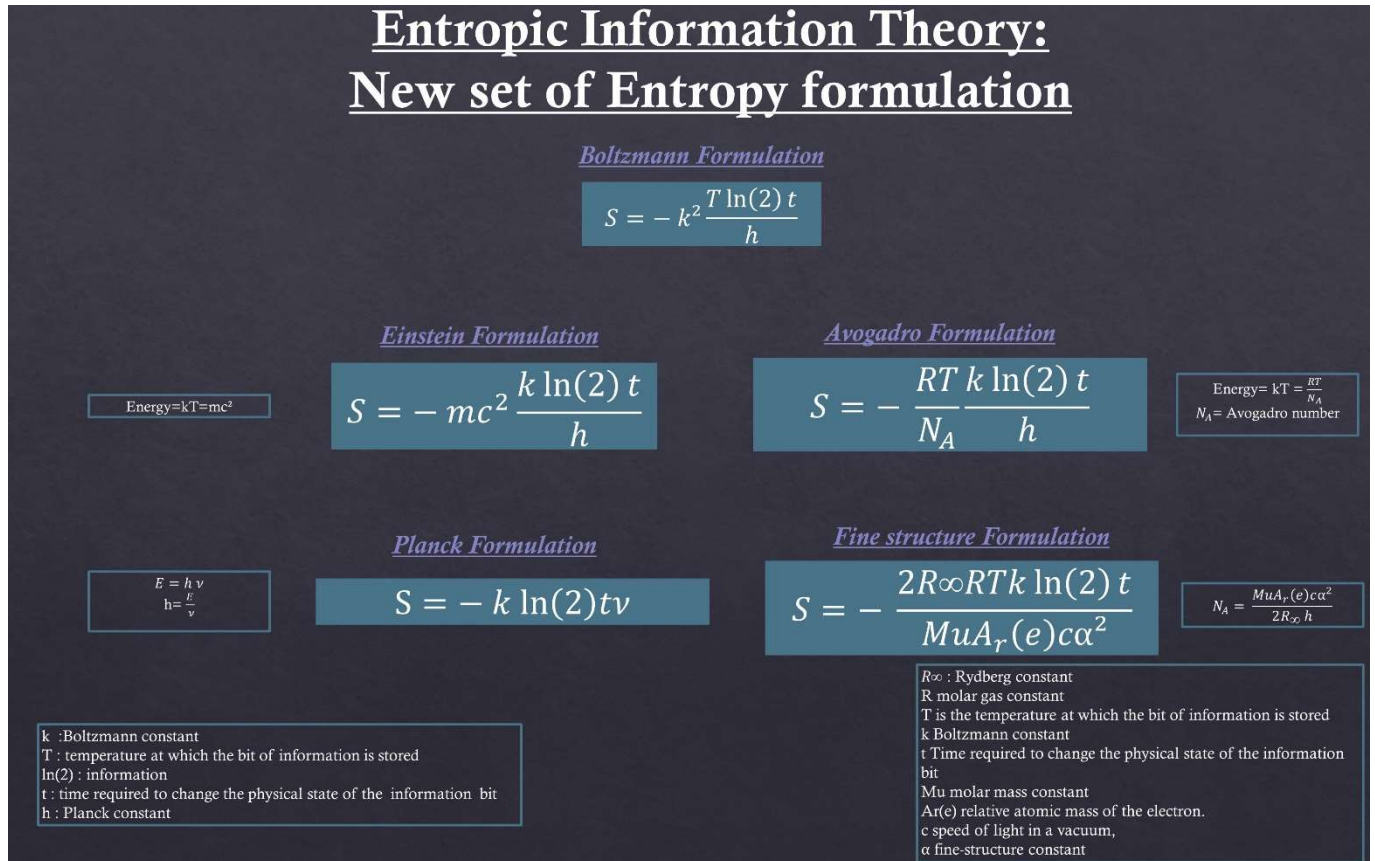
Entropic Information Theory:
New set of Entropy formulation

Boltzmann Formulation

$S = -k^2 \frac{T \ln(2)\, t}{h}$

Einstein Formulation

Energy=kT=mc²

$S = -mc^2 \frac{k \ln(2)\, t}{h}$

Avogadro Formulation

$S = -\frac{RT}{N_A} \frac{k \ln(2)\, t}{h}$

Energy= kT = $\frac{RT}{N_A}$
$N_A$= Avogadro number

Planck Formulation

$E = h\nu$
h= $\frac{E}{\nu}$

$S = -k \ln(2) t\nu$

Fine structure Formulation

$S = -\frac{2R\infty RTk \ln(2)\, t}{MuA_r(e)c\alpha^2}$

$N_A = \frac{MuA_r(e)c\alpha^2}{2R_\infty h}$

R∞ : Rydberg constant
R molar gas constant
T is the temperature at which the bit of information is stored
k Boltzmann constant
t Time required to change the physical state of the information bit
Mu molar mass constant
Ar(e) relative atomic mass of the electron.
c speed of light in a vacuum,
α fine-structure constant

k :Boltzmann constant
T : temperature at which the bit of information is stored
ln(2) : information
t : time required to change the physical state of the information bit
h : Planck constant